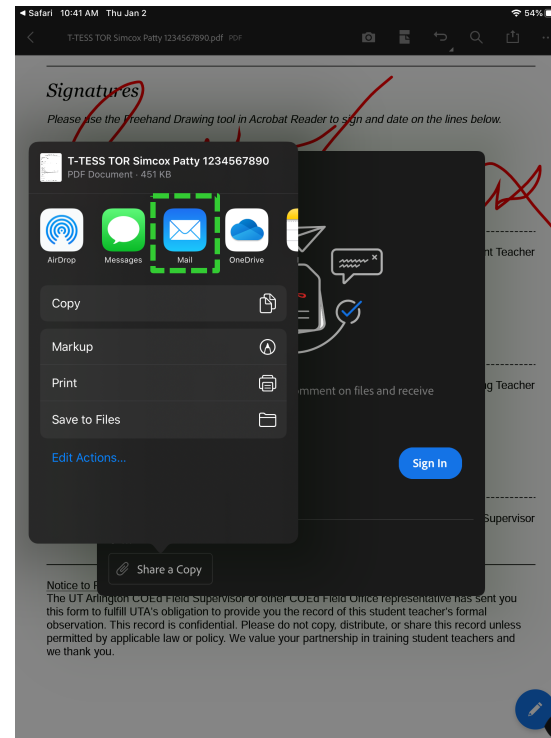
◀ Safari 10:41 AM Thu Jan 2

54%

T-TESS TOR Simcox Patty 1234567890.pdf PDF

Signatures

Please use the Freehand Drawing tool in Acrobat Reader to sign and date on the lines below.

T-TESS TOR Simcox Patty 1234567890

PDF Document · 451 KB

AirDrop

Messages

Mail

OneDrive

Copy

Markup

Print

Save to Files

Edit Actions...

nt Teacher

mment on files and receive

g Teacher

Sign In

Supervisor

Share a Copy

Notice to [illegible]

The UT Arlington COEd Field Supervisor or other COEd Field Office representative has sent you this form to fulfill UTA's obligation to provide you the record of this student teacher's formal observation. This record is confidential. Please do not copy, distribute, or share this record unless permitted by applicable law or policy. We value your partnership in training student teachers and we thank you.